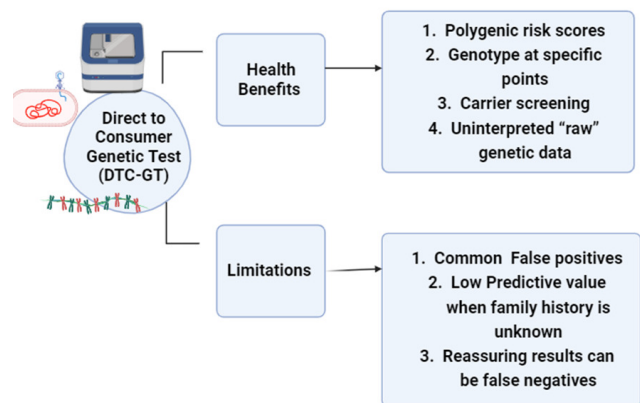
Direct to Consumer Genetic Test (DTC-GT)

Health Benefits

1. Polygenic risk scores
2. Genotype at specific points
3. Carrier screening
4. Uninterpreted "raw" genetic data

Limitations

1. Common False positives
2. Low Predictive value when family history is unknown
3. Reassuring results can be false negatives